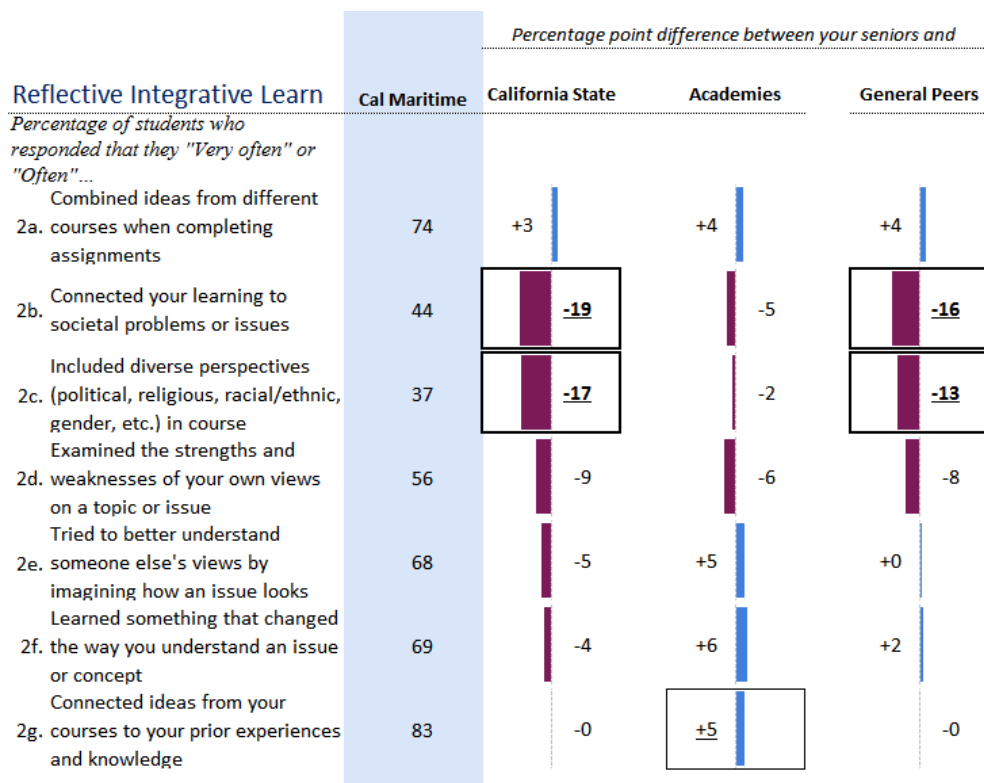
Percentage point difference between your seniors and

| Reflective Integrative Learn | | Cal Maritime | California State | Academies | General Peers |
|---|---|---|---|---|---|
| *Percentage of students who responded that they "Very often" or "Often"...* | | | | | |
| 2a. | Combined ideas from different courses when completing assignments | 74 | +3 | +4 | +4 |
| 2b. | Connected your learning to societal problems or issues | 44 | **-19** | -5 | **-16** |
| 2c. | Included diverse perspectives (political, religious, racial/ethnic, gender, etc.) in course | 37 | **-17** | -2 | **-13** |
| 2d. | Examined the strengths and weaknesses of your own views on a topic or issue | 56 | -9 | -6 | -8 |
| 2e. | Tried to better understand someone else's views by imagining how an issue looks | 68 | -5 | +5 | +0 |
| 2f. | Learned something that changed the way you understand an issue or concept | 69 | -4 | +6 | +2 |
| 2g. | Connected ideas from your courses to your prior experiences and knowledge | 83 | -0 | +5 | -0 |